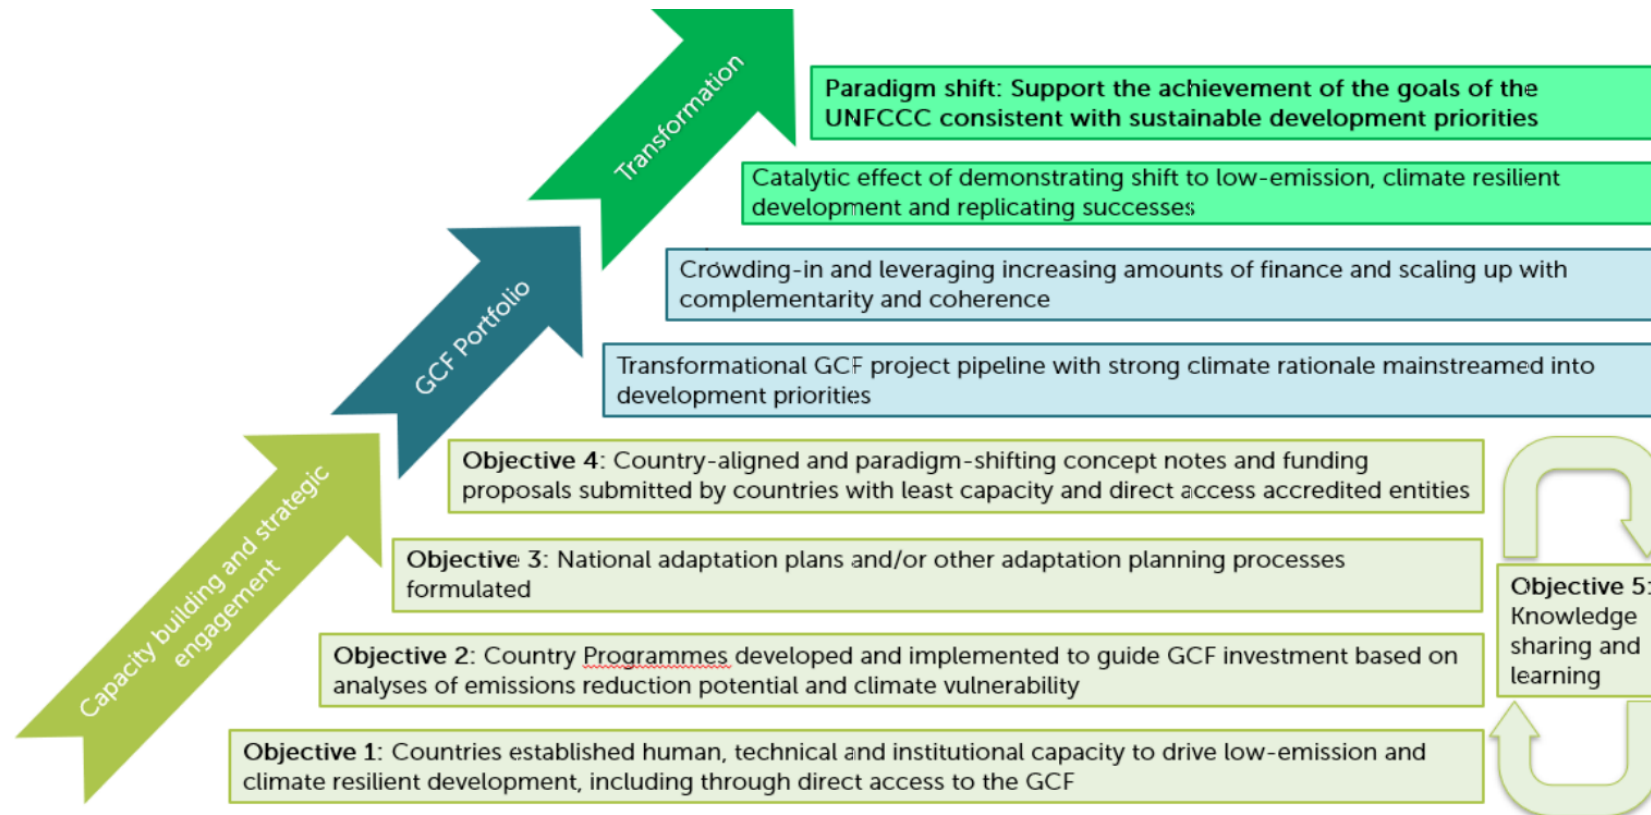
Transformation

GCF Portfolio

Capacity building and strategic engagement

Paradigm shift: Support the achievement of the goals of the UNFCCC consistent with sustainable development priorities

Catalytic effect of demonstrating shift to low-emission, climate resilient development and replicating successes

Crowding-in and leveraging increasing amounts of finance and scaling up with complementarity and coherence

Transformational GCF project pipeline with strong climate rationale mainstreamed into development priorities

Objective 4: Country-aligned and paradigm-shifting concept notes and funding proposals submitted by countries with least capacity and direct access accredited entities

Objective 3: National adaptation plans and/or other adaptation planning processes formulated

Objective 2: Country Programmes developed and implemented to guide GCF investment based on analyses of emissions reduction potential and climate vulnerability

Objective 1: Countries established human, technical and institutional capacity to drive low-emission and climate resilient development, including through direct access to the GCF

Objective 5: Knowledge sharing and learning